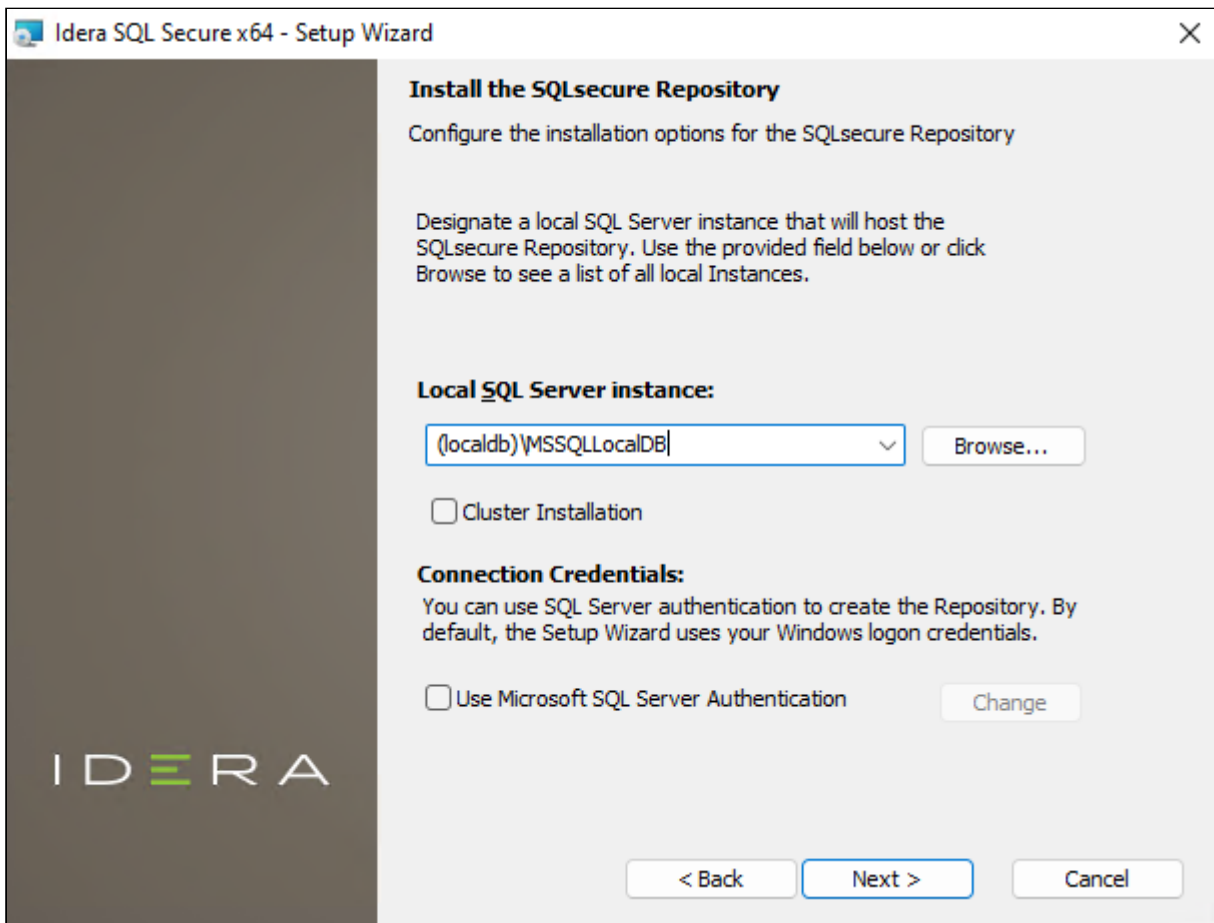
Idera SQL Secure x64 - Setup Wizard

×

Install the SQLsecure Repository

Configure the installation options for the SQLsecure Repository

Designate a local SQL Server instance that will host the SQLsecure Repository. Use the provided field below or click Browse to see a list of all local Instances.

Local SQL Server instance:

(localdb)\MSSQLLocalDB

Browse...

Cluster Installation

Connection Credentials:

You can use SQL Server authentication to create the Repository. By default, the Setup Wizard uses your Windows logon credentials.

Use Microsoft SQL Server Authentication

Change

IDERA

< Back

Next >

Cancel